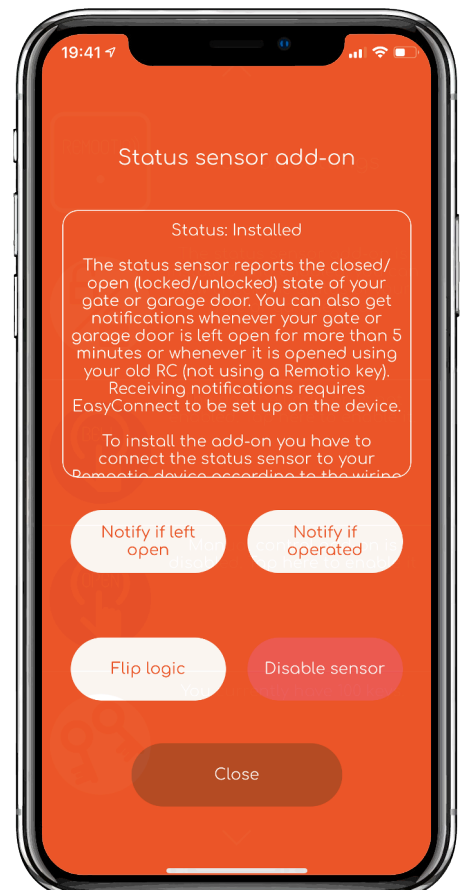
19:41

Status sensor add-on

Status: Installed

The status sensor reports the closed/open (locked/unlocked) state of your gate or garage door. You can also get notifications whenever your gate or garage door is left open for more than 5 minutes or whenever it is opened using your old RC (not using a Remotio key). Receiving notifications requires EasyConnect to be set up on the device.

To install the add-on you have to connect the status sensor to your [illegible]

Notify if left open

Notify if operated

Flip logic

Disable sensor

Close